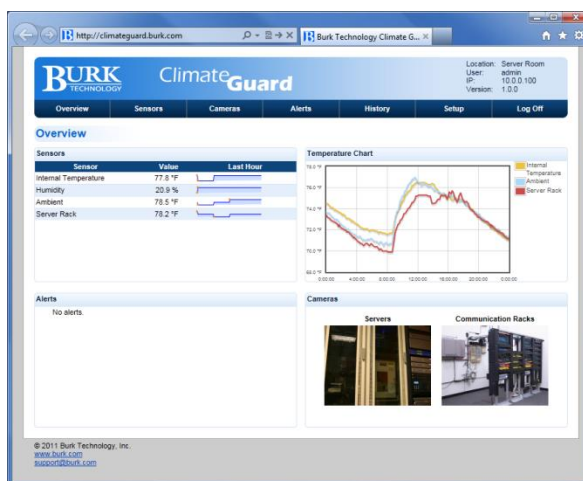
http://climateguard.burk.com

Burk Technology Climate G...

BURK TECHNOLOGY

ClimateGuard

Location: Server Room
User: admin
IP: 10.0.0.100
Version: 1.0.0

Overview | Sensors | Cameras | Alerts | History | Setup | Log Off

Overview

Sensors

| Sensor | Value | Last Hour |
|---|---|---|
| Internal Temperature | 77.6 °F | |
| Humidity | 20.9 % | |
| Ambient | 78.5 °F | |
| Server Rack | 78.2 °F | |

Temperature Chart

78.0 °F
76.0 °F
74.0 °F
72.0 °F
70.0 °F
68.0 °F

0:00:00 4:00:00 8:00:00 12:00:00 16:00:00 20:00:00 0:00:00

Internal Temperature
Ambient
Server Rack

Alerts

No alerts.

Cameras

Servers

Communication Racks

© 2011 Burk Technology, Inc.
www.burk.com
support@burk.com